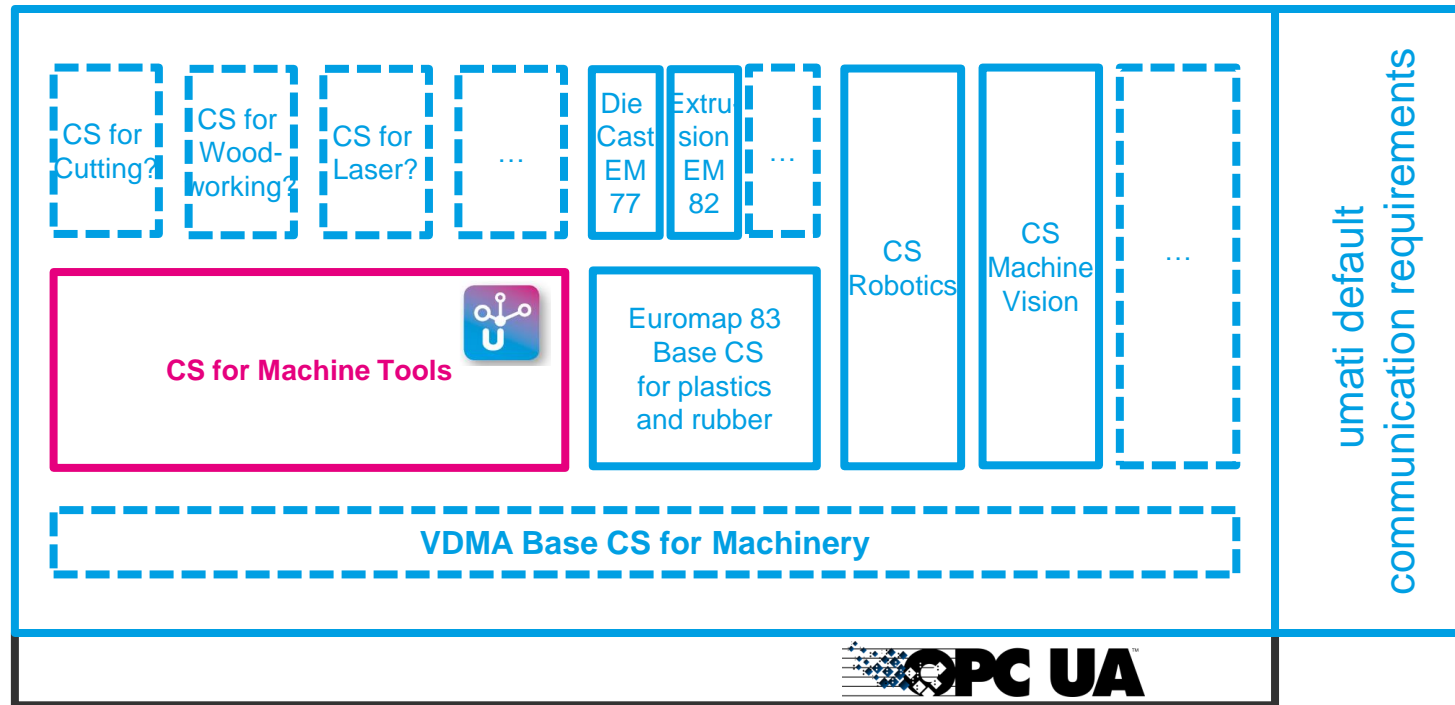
CS for Cutting?

CS for Woodworking?

CS for Laser?

…

Die Cast EM 77

Extrusion EM 82

…

CS Robotics

CS Machine Vision

…

CS for Machine Tools

Euromap 83 Base CS for plastics and rubber

VDMA Base CS for Machinery

umati default communication requirements

OPC UA